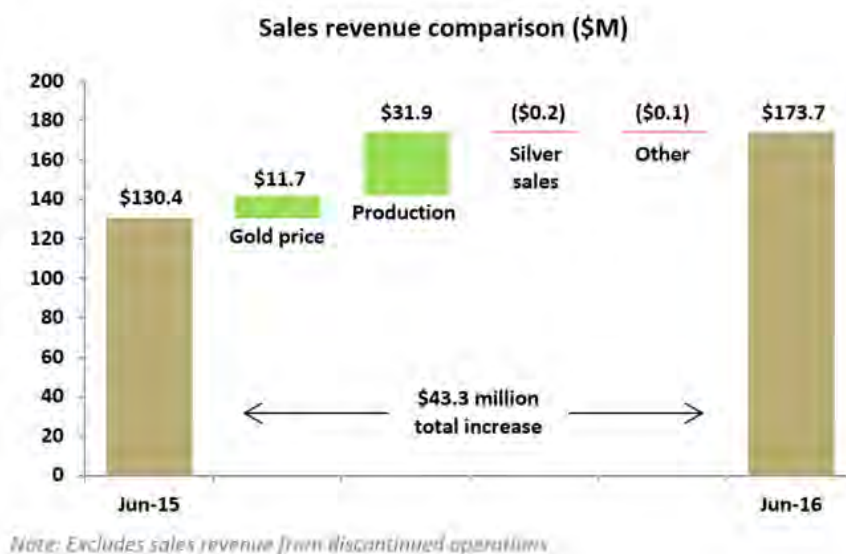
Sales revenue comparison ($M)

200
180
160
140
120
100
80
60
40
20
0

$130.4
$11.7
Gold price
$31.9
Production
($0.2)
Silver sales
($0.1)
Other
$173.7

$43.3 million total increase

Jun-15
Jun-16

Note: Excludes sales revenue from discontinued operations